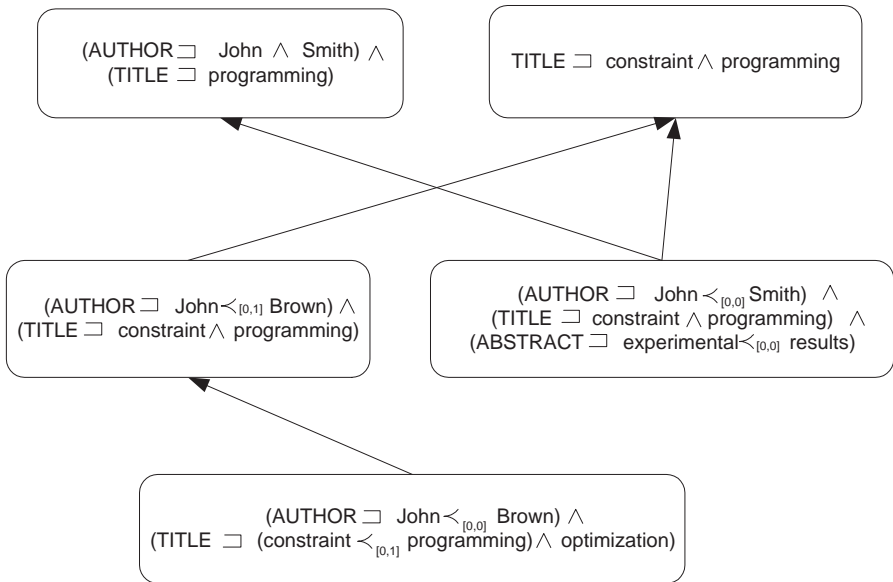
(AUTHOR $\sqsupset$ John $\wedge$ Smith) $\wedge$ (TITLE $\sqsupset$ programming)

TITLE $\sqsupset$ constraint $\wedge$ programming

(AUTHOR $\sqsupset$ John $\prec_{[0,1]}$ Brown) $\wedge$ (TITLE $\sqsupset$ constraint $\wedge$ programming)

(AUTHOR $\sqsupset$ John $\prec_{[0,0]}$ Smith) $\wedge$ (TITLE $\sqsupset$ constraint $\wedge$ programming) $\wedge$ (ABSTRACT $\sqsupset$ experimental $\prec_{[0,0]}$ results)

(AUTHOR $\sqsupset$ John $\prec_{[0,0]}$ Brown) $\wedge$ (TITLE $\sqsupset$ (constraint $\prec_{[0,1]}$ programming) $\wedge$ optimization)